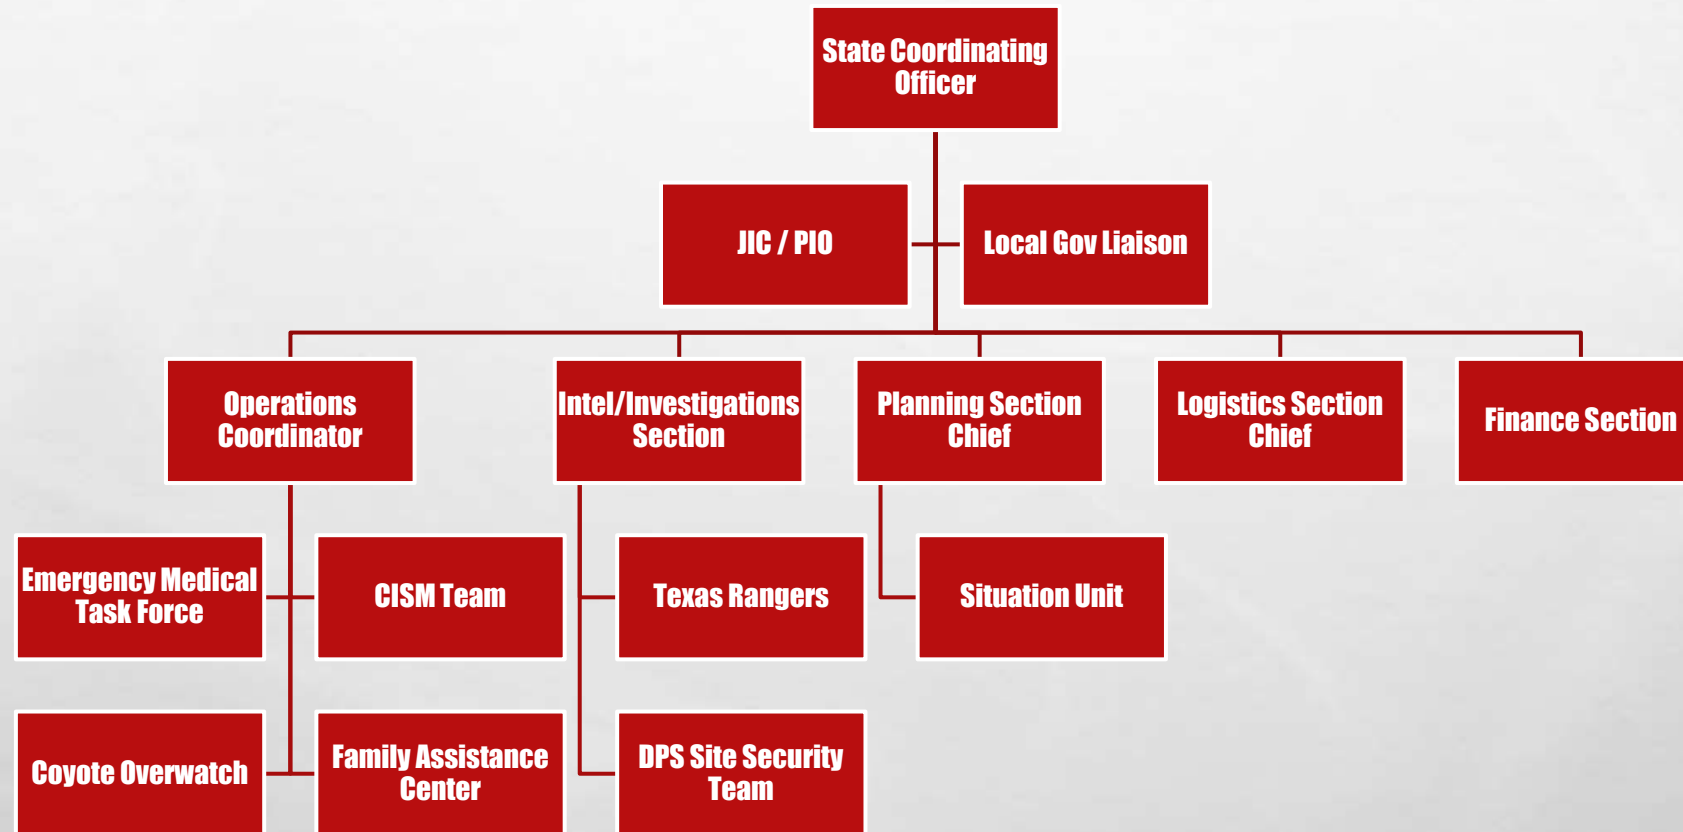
State Coordinating Officer

JIC / PIO

Local Gov Liaison

Operations Coordinator

Intel/Investigations Section

Planning Section Chief

Logistics Section Chief

Finance Section

Emergency Medical Task Force

CISM Team

Texas Rangers

Situation Unit

Coyote Overwatch

Family Assistance Center

DPS Site Security Team